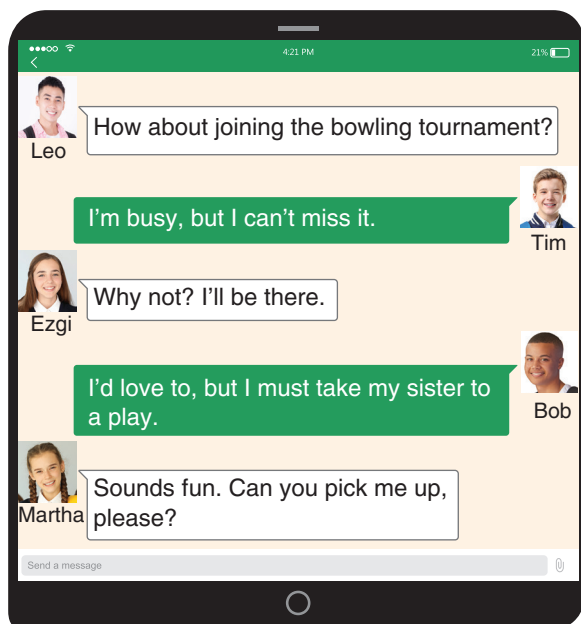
4:21 PM

21%

Leo
How about joining the bowling tournament?

I'm busy, but I can't miss it.
Tim

Ezgi
Why not? I'll be there.

I'd love to, but I must take my sister to a play.
Bob

Martha
Sounds fun. Can you pick me up, please?

Send a message